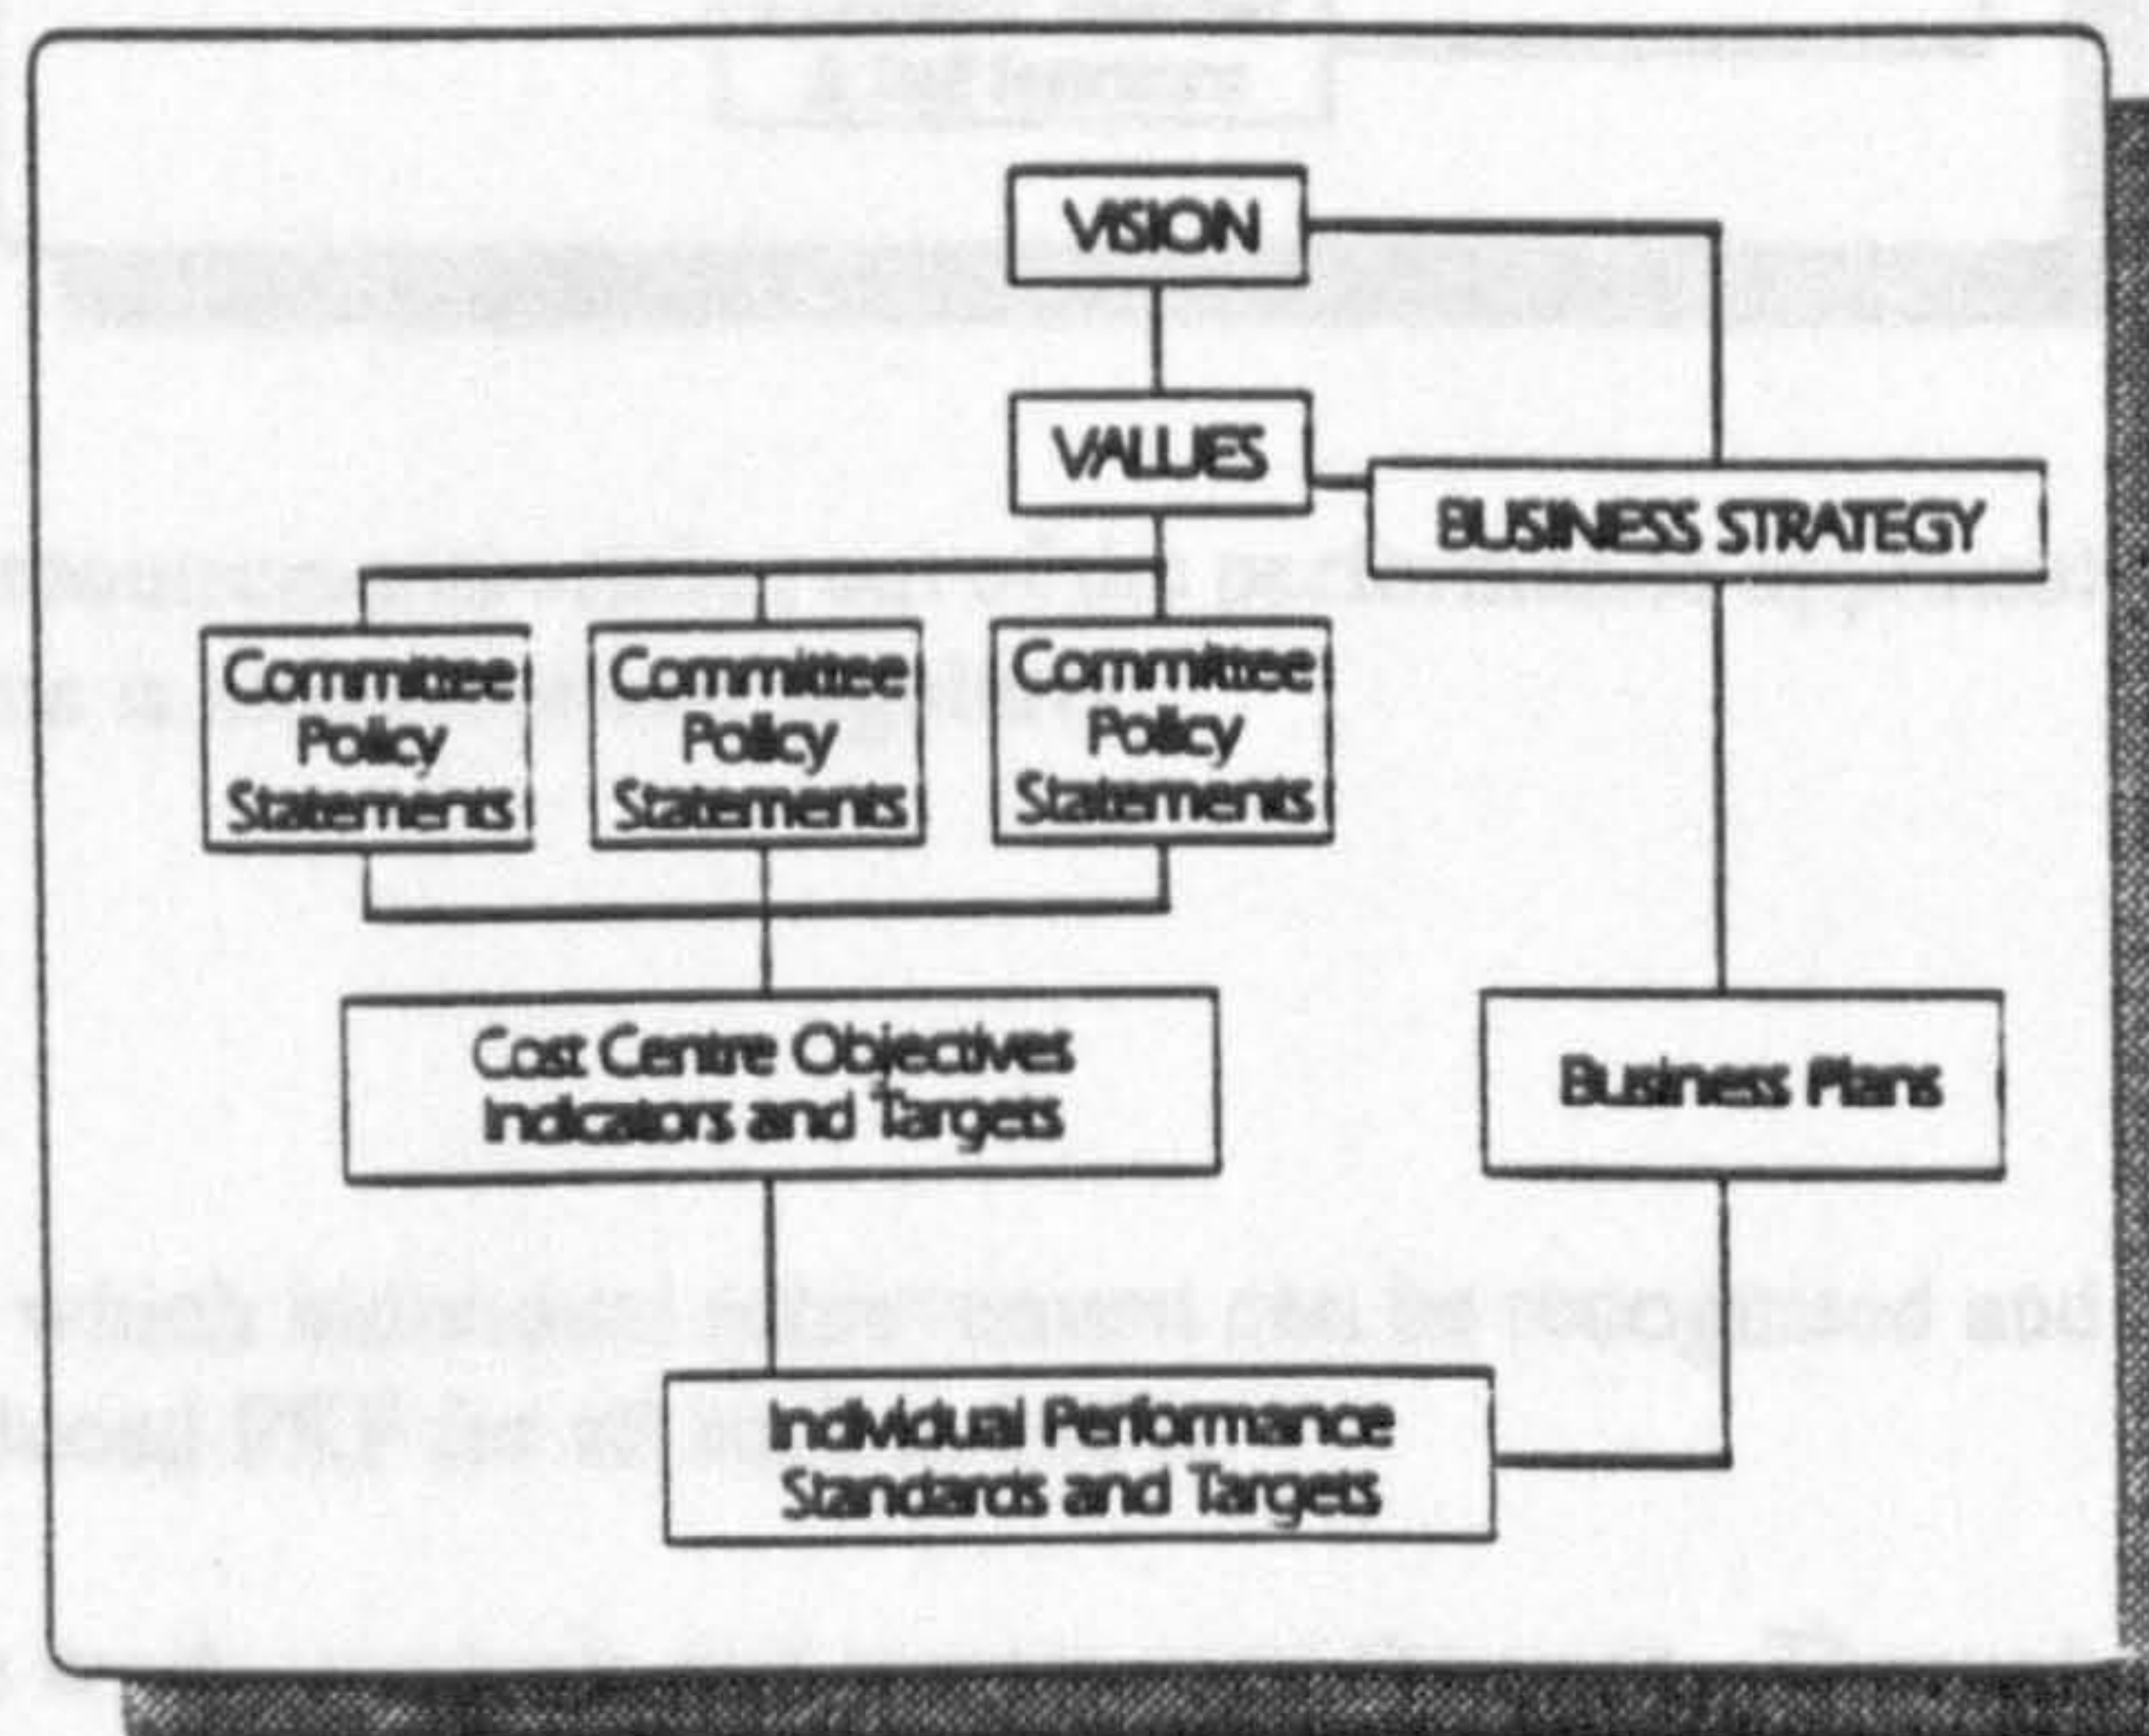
VISION

VALUES

BUSINESS STRATEGY

Committee Policy Statements

Committee Policy Statements

Committee Policy Statements

Cost Centre Objectives Indicators and Targets

Business Plans

Individual Performance Standards and Targets